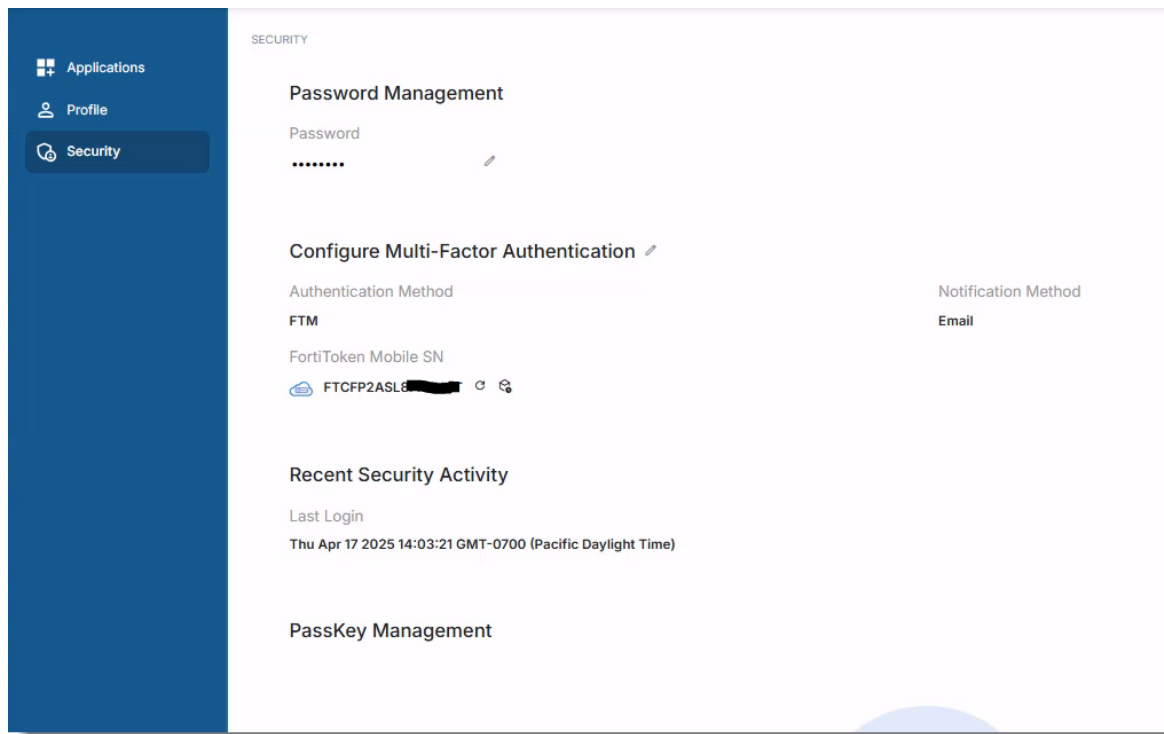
Applications
Profile
Security

SECURITY

Password Management

Password
••••••••

Configure Multi-Factor Authentication

Authentication Method
FTM

Notification Method
Email

FortiToken Mobile SN
FTCFP2ASL8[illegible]

Recent Security Activity

Last Login
Thu Apr 17 2025 14:03:21 GMT-0700 (Pacific Daylight Time)

PassKey Management